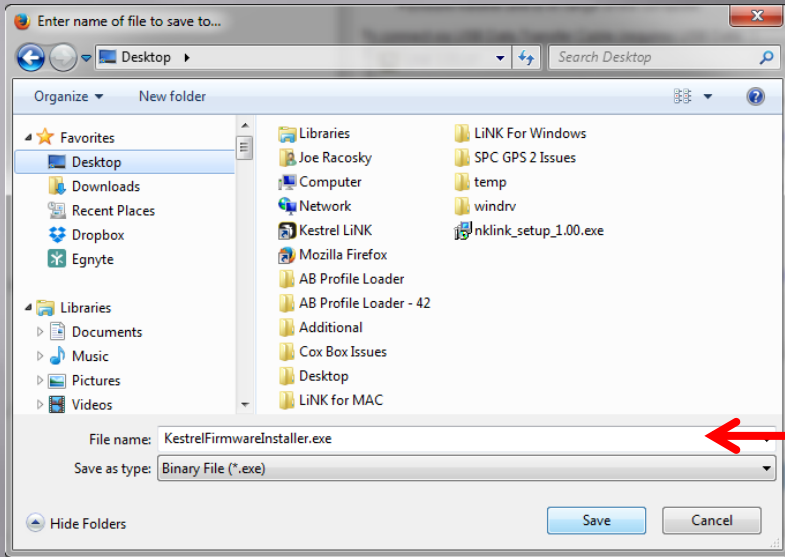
Enter name of file to save to...

Desktop

Search Desktop

Organize ▾ New folder

Favorites
Desktop
Downloads
Recent Places
Dropbox
Egnyte

Libraries
Documents
Music
Pictures
Videos

Libraries
Joe Racosky
Computer
Network
Kestrel LiNK
Mozilla Firefox
AB Profile Loader
AB Profile Loader - 42
Additional
Cox Box Issues
Desktop
LiNK for MAC

LiNK For Windows
SPC GPS 2 Issues
temp
windrv
nklink_setup_1.00.exe

File name: KestrelFirmwareInstaller.exe
Save as type: Binary File (*.exe)

Hide Folders

Save
Cancel